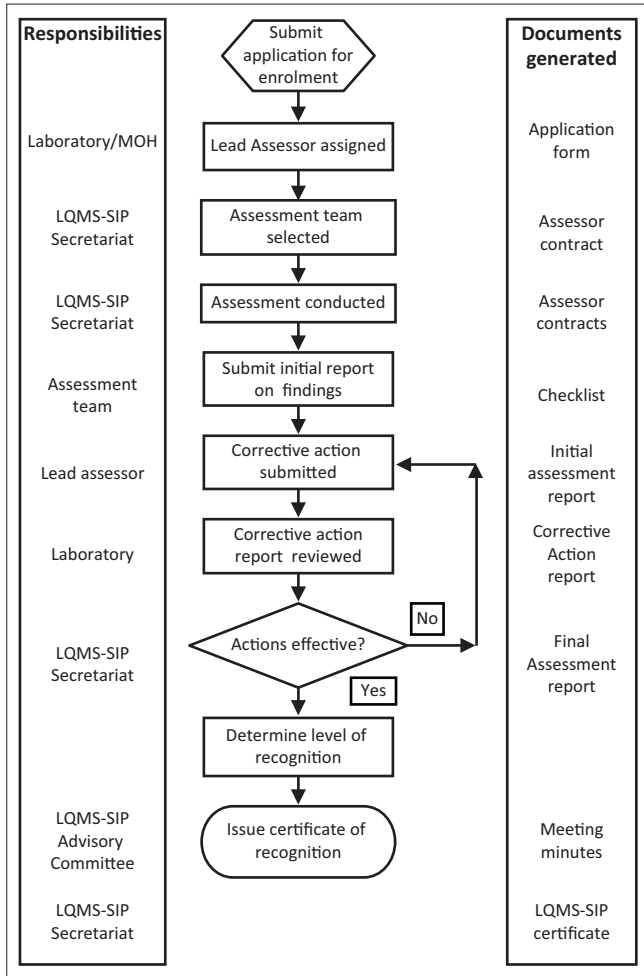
Responsibilities

Laboratory/MOH

LQMS-SIP Secretariat

LQMS-SIP Secretariat

Assessment team

Lead assessor

Laboratory

LQMS-SIP Secretariat

LQMS-SIP Advisory Committee

LQMS-SIP Secretariat

Submit application for enrolment

Lead Assessor assigned

Assessment team selected

Assessment conducted

Submit initial report on findings

Corrective action submitted

Corrective action report reviewed

Actions effective?

No

Yes

Determine level of recognition

Issue certificate of recognition

Documents generated

Application form

Assessor contract

Assessor contracts

Checklist

Initial assessment report

Corrective Action report

Final Assessment report

Meeting minutes

LQMS-SIP certificate